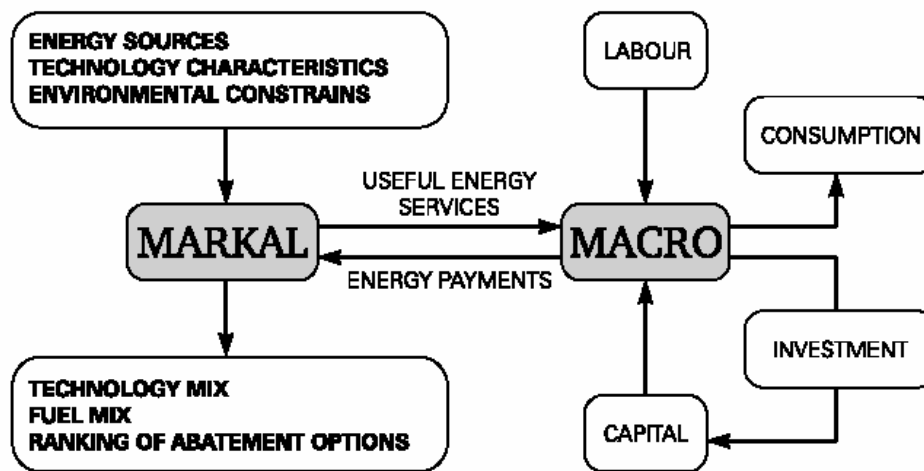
ENERGY SOURCES
TECHNOLOGY CHARACTERISTICS
ENVIRONMENTAL CONSTRAINS

LABOUR

CONSUMPTION

USEFUL ENERGY SERVICES

MARKAL

MACRO

ENERGY PAYMENTS

INVESTMENT

TECHNOLOGY MIX
FUEL MIX
RANKING OF ABATEMENT OPTIONS

CAPITAL